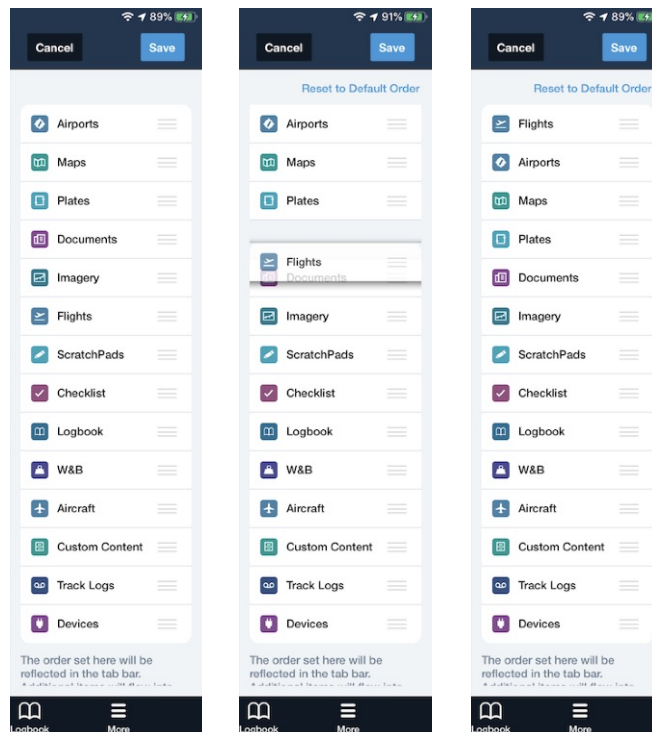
89%

Cancel

Save

Airports

Maps

Plates

Documents

Imagery

Flights

ScratchPads

Checklist

Logbook

W&B

Aircraft

Custom Content

Track Logs

Devices

The order set here will be reflected in the tab bar. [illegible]

Logbook

More

91%

Cancel

Save

Reset to Default Order

Airports

Maps

Plates

Flights

Documents

Imagery

ScratchPads

Checklist

Logbook

W&B

Aircraft

Custom Content

Track Logs

Devices

The order set here will be reflected in the tab bar. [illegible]

Logbook

More

89%

Cancel

Save

Reset to Default Order

Flights

Airports

Maps

Plates

Documents

Imagery

ScratchPads

Checklist

Logbook

W&B

Aircraft

Custom Content

Track Logs

Devices

The order set here will be reflected in the tab bar. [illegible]

Logbook

More